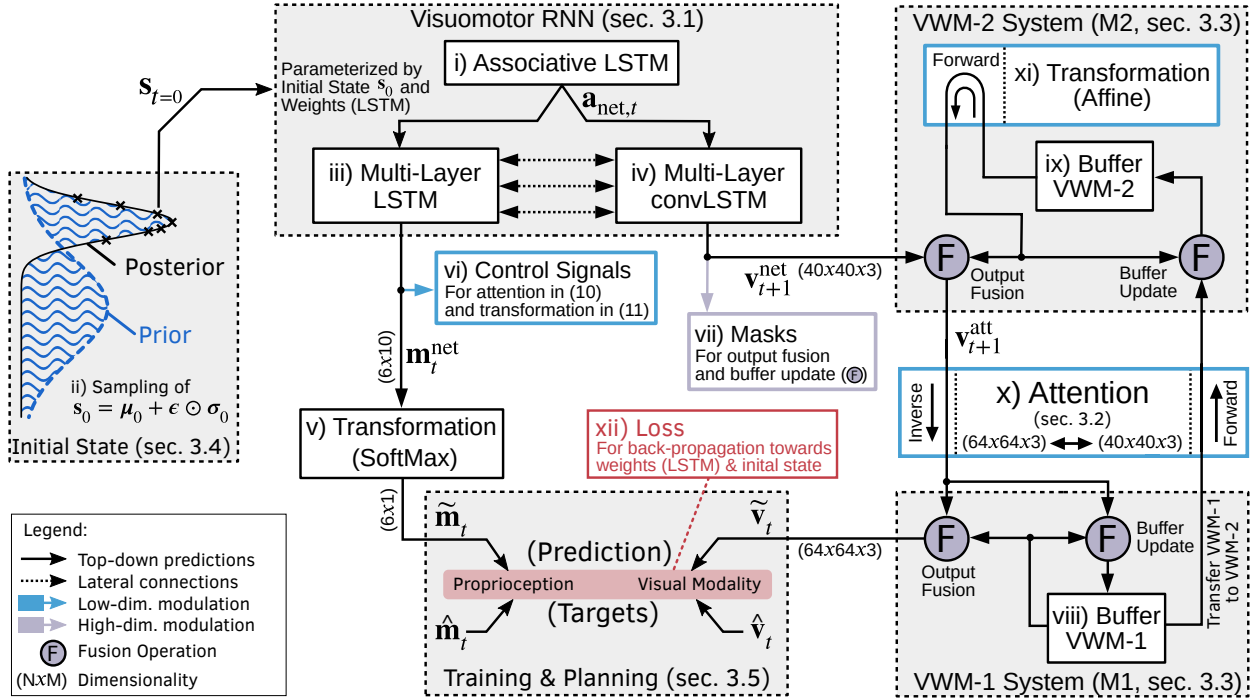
Visuomotor RNN (sec. 3.1)

Parameterized by Initial State $\mathbf{s}_0$ and Weights (LSTM)

i) Associative LSTM

$\mathbf{a}_{\text{net},t}$

iii) Multi-Layer LSTM

iv) Multi-Layer convLSTM

$\mathbf{s}_{t=0}$

Posterior

Prior

ii) Sampling of $\mathbf{s}_0 = \boldsymbol{\mu}_0 + \epsilon \odot \boldsymbol{\sigma}_0$

Initial State (sec. 3.4)

vi) Control Signals
For attention in (10) and transformation in (11)

$\mathbf{v}^{\text{net}}_{t+1}$ (40x40x3)

vii) Masks
For output fusion and buffer update (F)

(6x10)

$\mathbf{m}^{\text{net}}_t$

v) Transformation (SoftMax)

xii) Loss
For back-propagation towards weights (LSTM) & inital state

(6x1)

$\widetilde{\mathbf{m}}_t$

$\widetilde{\mathbf{v}}_t$

(Prediction)

Proprioception

Visual Modality

(Targets)

$\hat{\mathbf{m}}_t$

$\hat{\mathbf{v}}_t$

Training & Planning (sec. 3.5)

VWM-2 System (M2, sec. 3.3)

Forward

xi) Transformation (Affine)

ix) Buffer VWM-2

F

Output Fusion

Buffer Update

F

$\mathbf{v}^{\text{att}}_{t+1}$

Inverse

x) Attention
(sec. 3.2)
(64x64x3) (40x40x3)

Forward

(64x64x3)

F

Output Fusion

F

Buffer Update

viii) Buffer VWM-1

Transfer VWM-1 to VWM-2

VWM-1 System (M1, sec. 3.3)

Legend:
Top-down predictions
Lateral connections
Low-dim. modulation
High-dim. modulation
F Fusion Operation
(NxM) Dimensionality